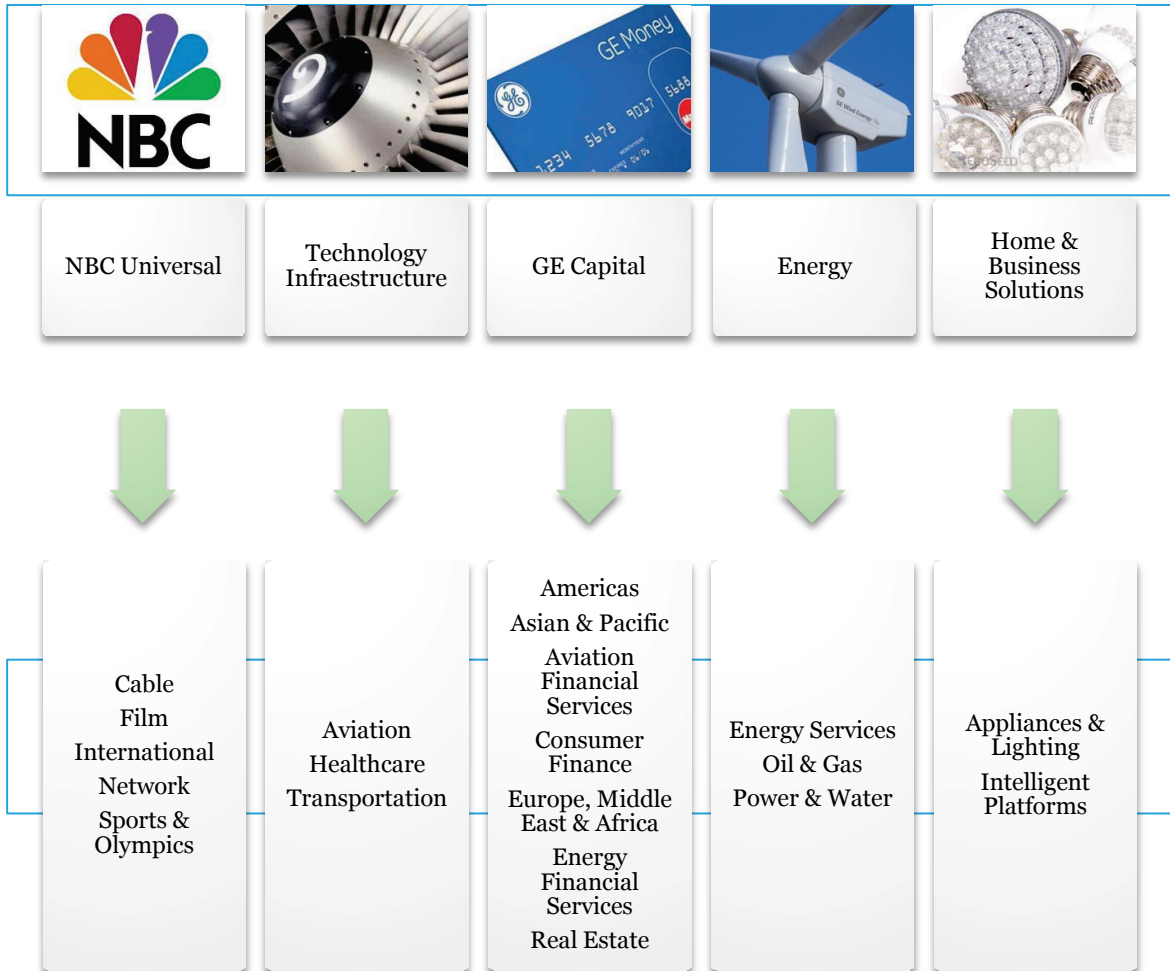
NBC

GE Money

1234 5678 9017 5688

NBC Universal

Technology Infraestructure

GE Capital

Energy

Home & Business Solutions

Cable
Film
International
Network
Sports & Olympics

Aviation
Healthcare
Transportation

Americas
Asian & Pacific
Aviation Financial Services
Consumer Finance
Europe, Middle East & Africa
Energy Financial Services
Real Estate

Energy Services
Oil & Gas
Power & Water

Appliances & Lighting
Intelligent Platforms